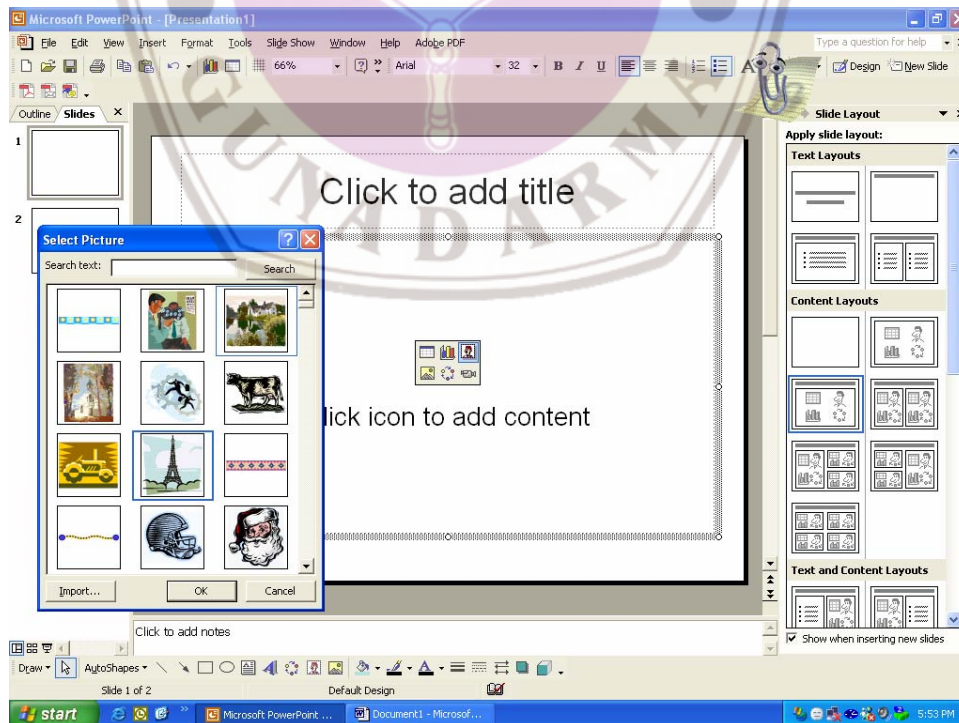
Microsoft PowerPoint - [Presentation1]

File Edit View Insert Format Tools Slide Show Window Help Adobe PDF

Type a question for help

66% Arial 32 B I U

Design New Slide

Outline Slides

1

2

Click to add title

Select Picture

Search text: Search

Import... OK Cancel

lick icon to add content

Click to add notes

Slide Layout

Apply slide layout:

Text Layouts

Content Layouts

Text and Content Layouts

Show when inserting new slides

Draw AutoShapes

Slide 1 of 2 Default Design

start Microsoft PowerPoint ... Document1 - Microsof...

5:53 PM